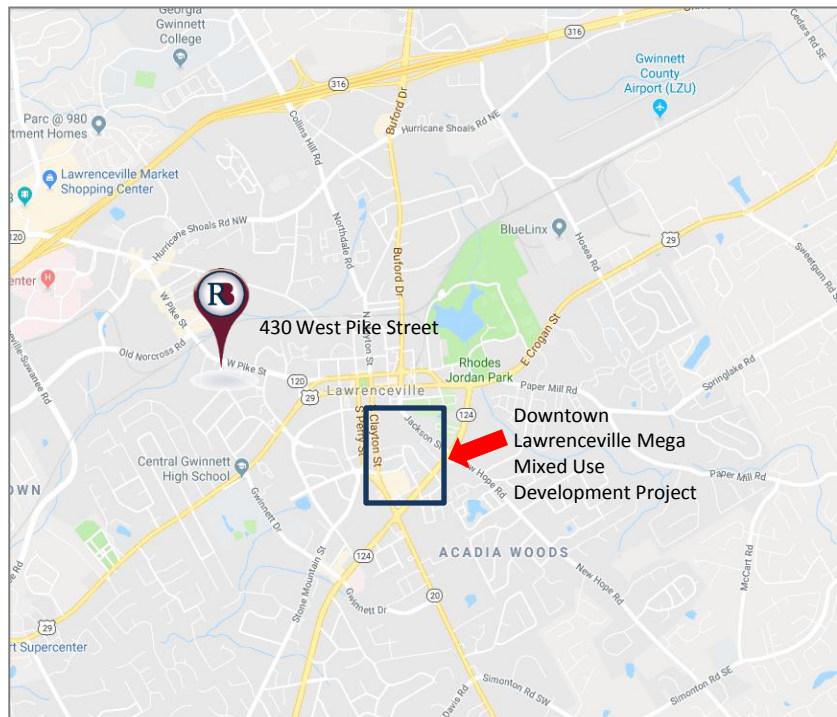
Georgia Gwinnett College
316
Cedars Rd
Gwinnett County Airport (LZU)
316
Buford Dr
Hurricane Shoals Rd NE
Parc @ 980 rtment Homes
Collins Hill Rd
Lawrenceville Market Shopping Center
Northdale Rd
Buford Dr
BlueLinx
Hosea Rd
Sweetgum Rd
120
Hurricane Shoals Rd NW
29
enter
W Pike St
430 West Pike Street
E Crogan St
Old Norcross Rd
W Pike St
Rhodes Jordan Park
Paper Mill Rd
Springlake Rd
Lawrenceville
120
29
Newton St
S Perry St
Clayton St
Jackson St
124
Downtown Lawrenceville Mega Mixed Use Development Project
ville-Suwanee Rd
Central Gwinnett High School
New Hope Rd
Paper Mill Rd
OWN
Gwinnett Dr
ACADIA WOODS
124
Stone Mountain St
Gwinnett Dr
New Hope Rd
McCart Rd
20
29
rt Supercenter
Davis Rd
Simonton Rd SW
Simonton Rd SE